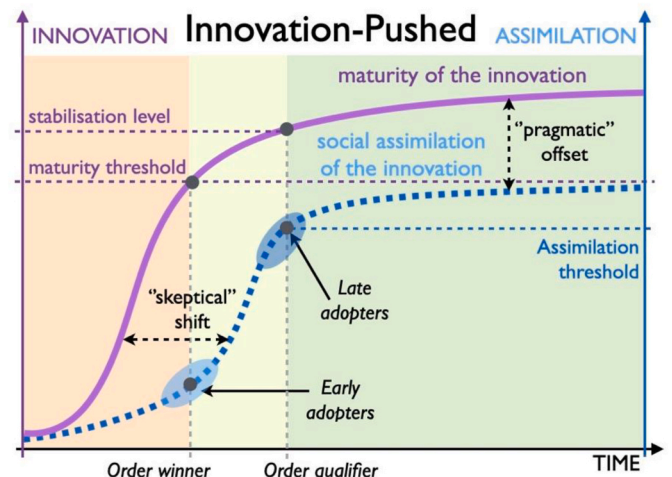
INNOVATION

Innovation-Pushed

ASSIMILATION

maturity of the innovation

stabilisation level

"pragmatic" offset

social assimilation of the innovation

maturity threshold

Assimilation threshold

"skeptical" shift

Late adopters

Early adopters

Order winner

Order qualifier

TIME